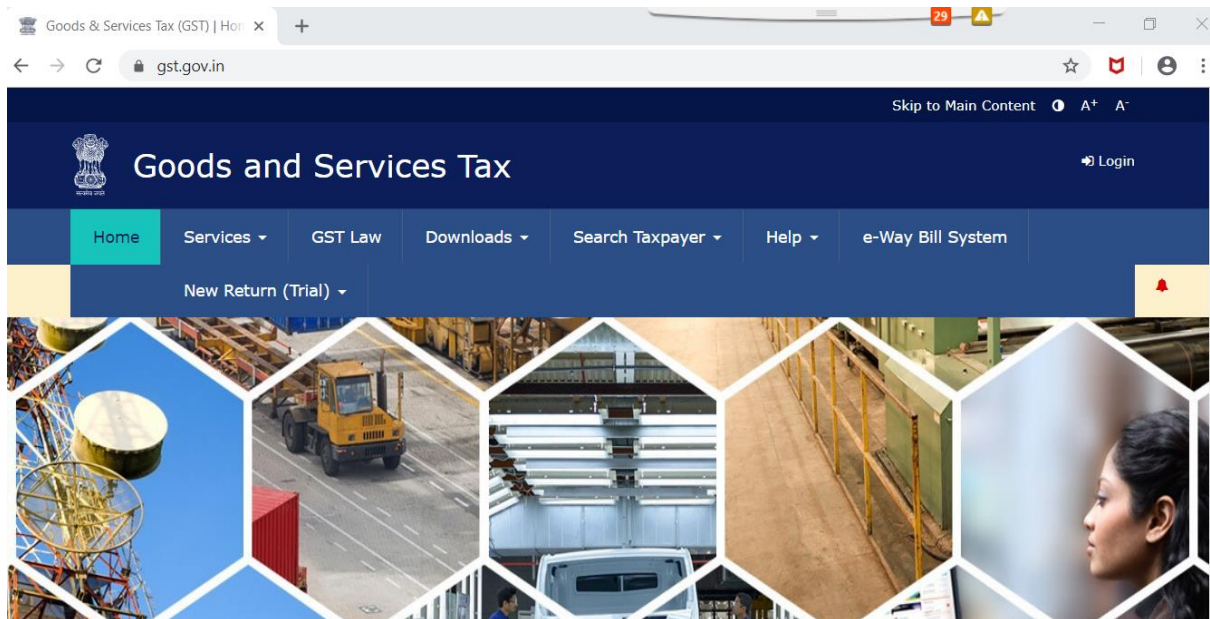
Goods & Services Tax (GST) | Hom ×
+
29
gst.gov.in

Skip to Main Content A+ A-

Goods and Services Tax

Login

Home
Services
GST Law
Downloads
Search Taxpayer
Help
e-Way Bill System
New Return (Trial)